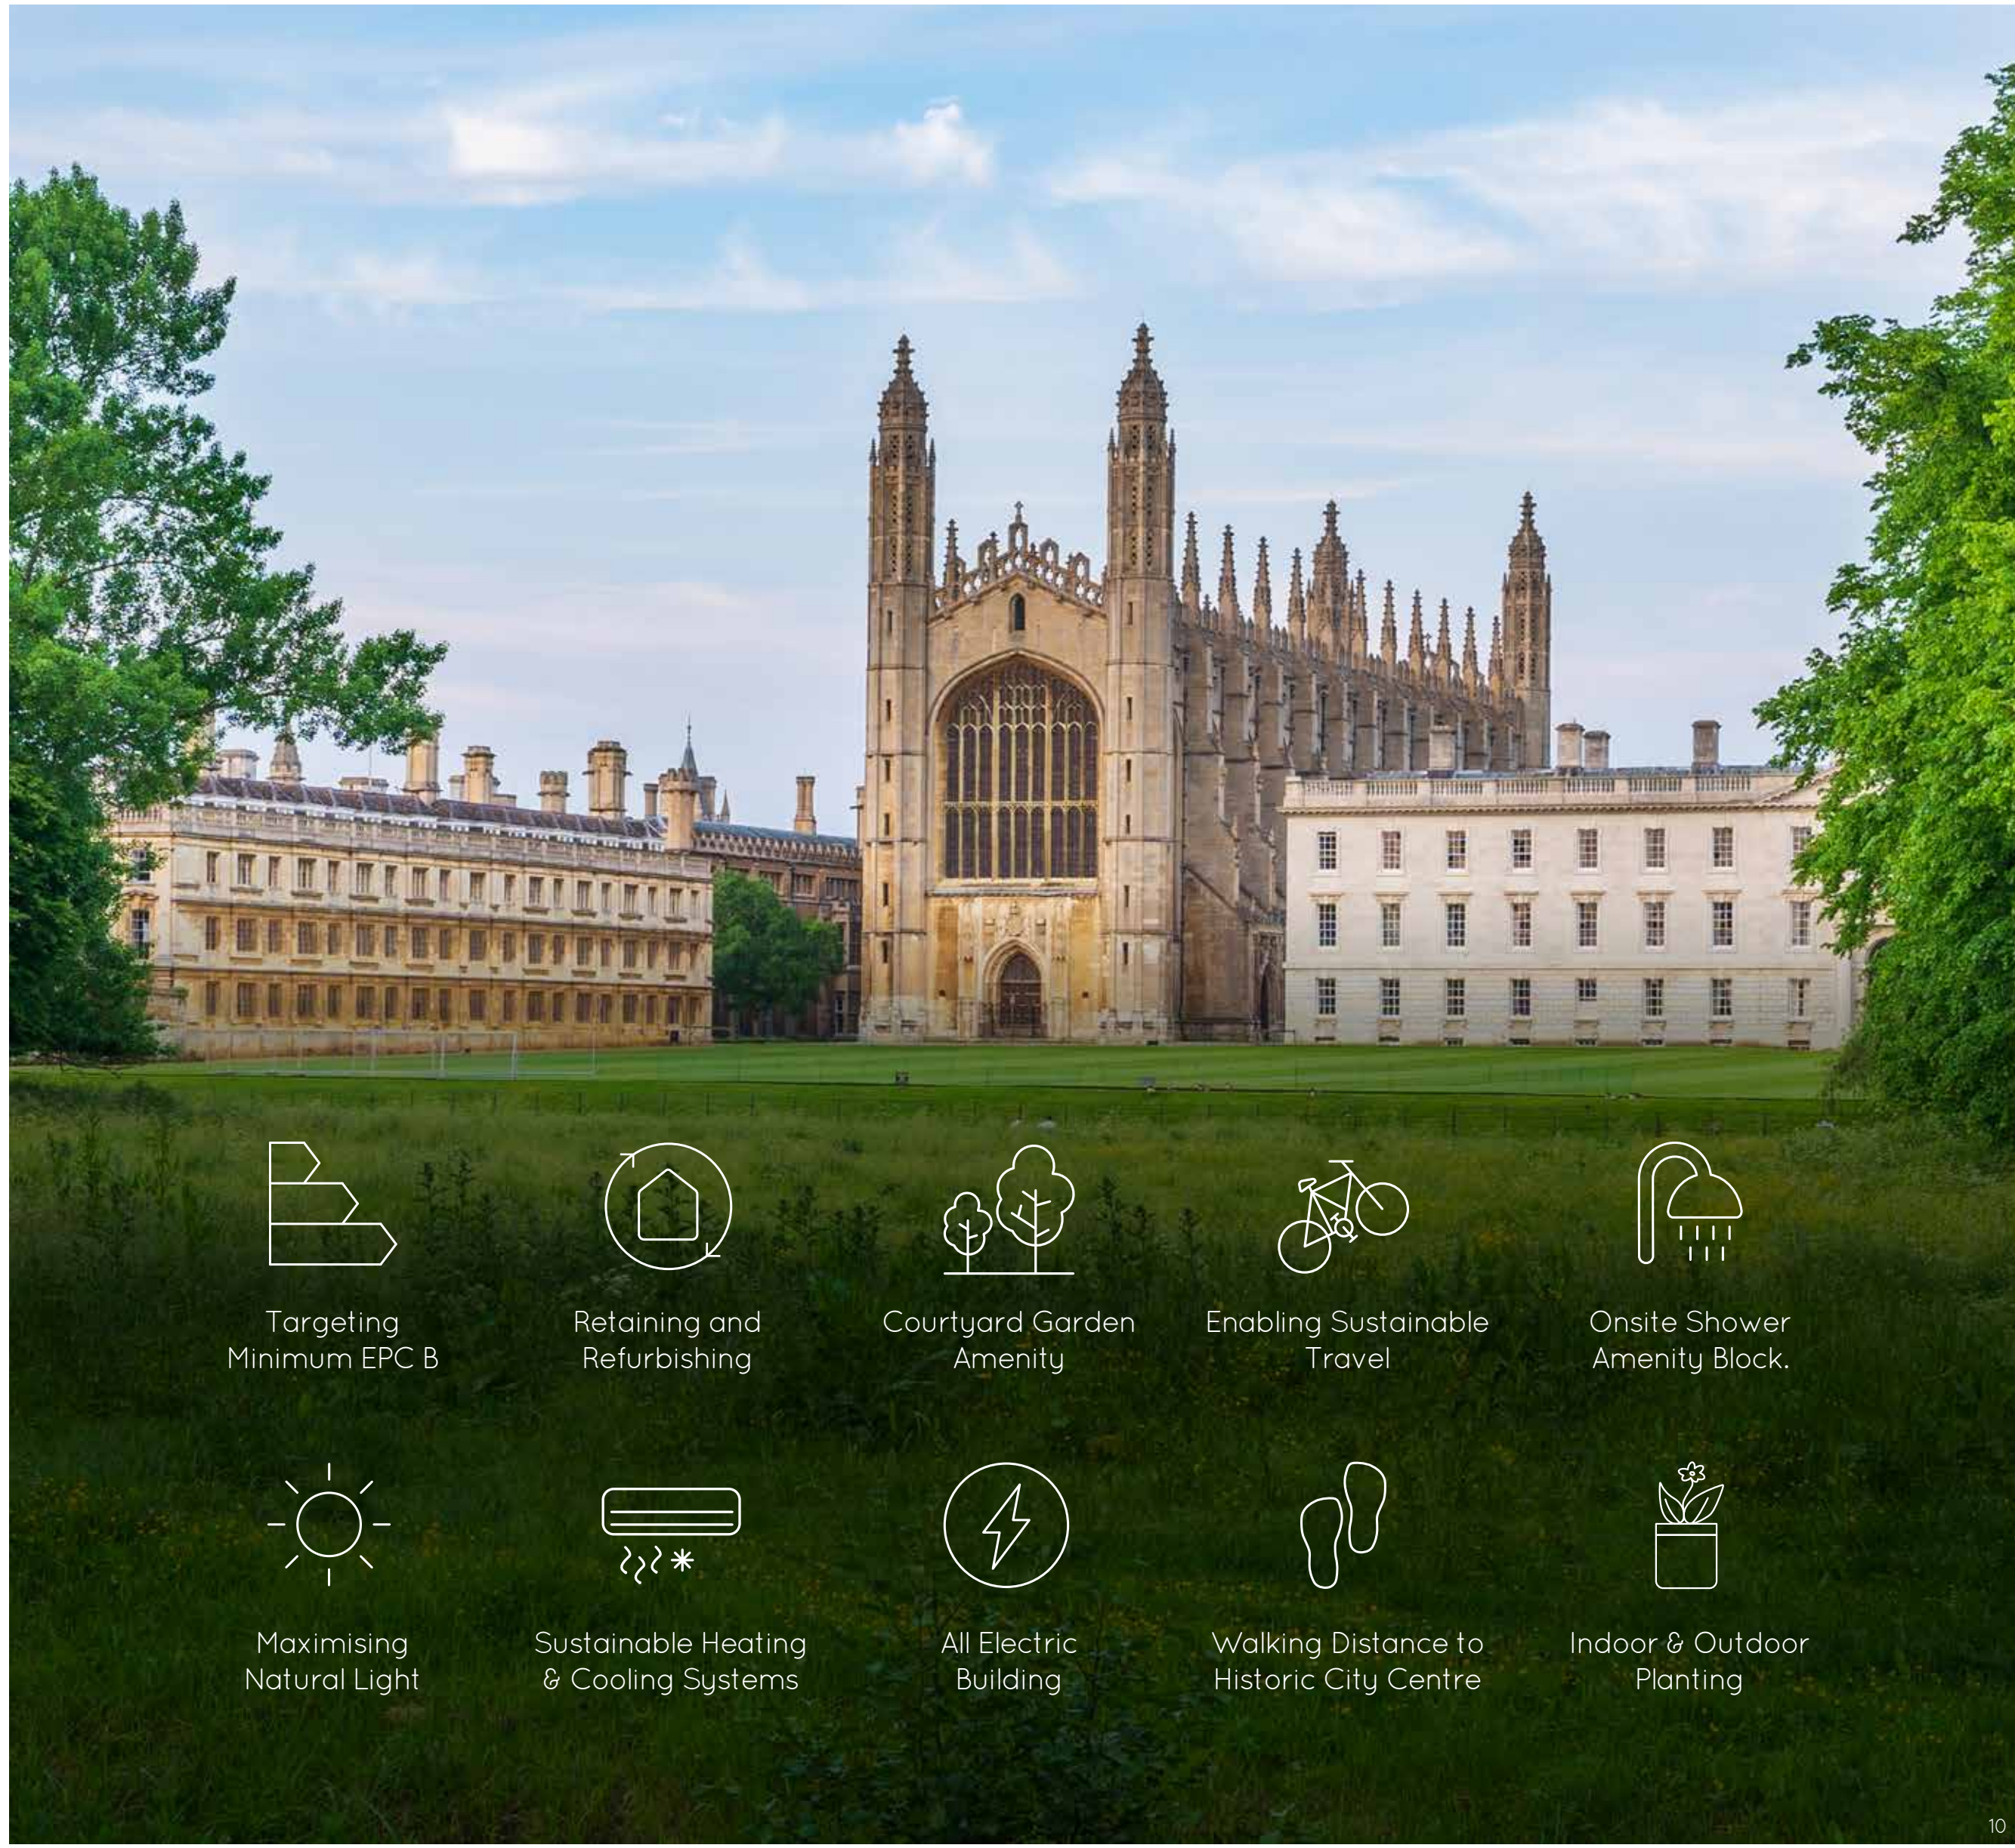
Targeting Minimum EPC B

Retaining and Refurbishing

Courtyard Garden Amenity

Enabling Sustainable Travel

Onsite Shower Amenity Block.

Maximising Natural Light

Sustainable Heating & Cooling Systems

All Electric Building

Walking Distance to Historic City Centre

Indoor & Outdoor Planting

10